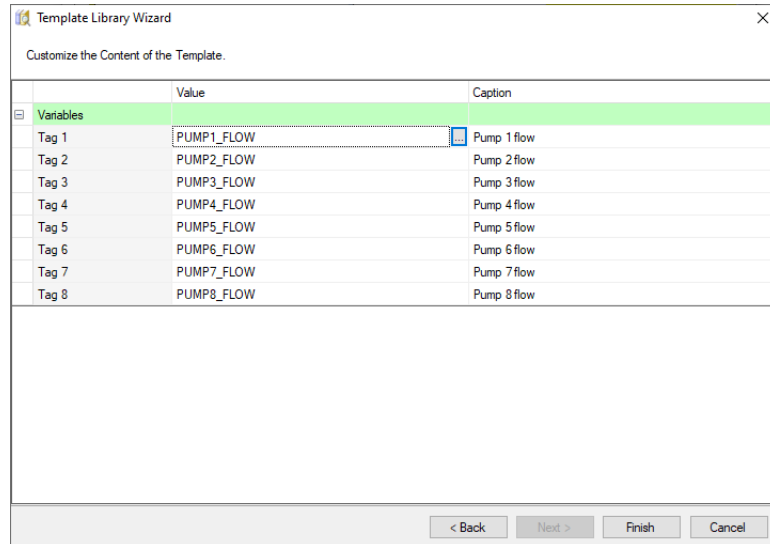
Template Library Wizard

Customize the Content of the Template.

| | Value | Caption |
|---|---|---|
| Variables | | |
| Tag 1 | PUMP1_FLOW ... | Pump 1 flow |
| Tag 2 | PUMP2_FLOW | Pump 2 flow |
| Tag 3 | PUMP3_FLOW | Pump 3 flow |
| Tag 4 | PUMP4_FLOW | Pump 4 flow |
| Tag 5 | PUMP5_FLOW | Pump 5 flow |
| Tag 6 | PUMP6_FLOW | Pump 6 flow |
| Tag 7 | PUMP7_FLOW | Pump 7 flow |
| Tag 8 | PUMP8_FLOW | Pump 8 flow |

< Back  Next >  Finish  Cancel